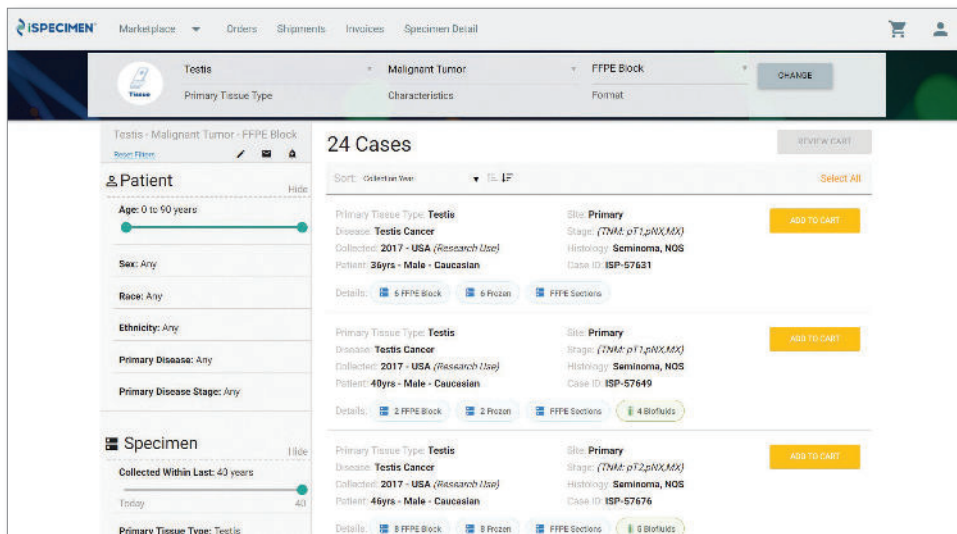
iSPECIMEN Marketplace Orders Shipments Invoices Specimen Detail

Tissue Testis Primary Tissue Type Malignant Tumor Characteristics FFPE Block Format CHANGE

Testis - Malignant Tumor - FFPE Block
Reset Filters

Patient Hide

Age: 0 to 90 years

Sex: Any

Race: Any

Ethnicity: Any

Primary Disease: Any

Primary Disease Stage: Any

Specimen Hide

Collected Within Last: 40 years

Today 40

Primary Tissue Type: Testis

24 Cases

REVIEW CART

Sort: Collection Year

Select All

Primary Tissue Type: Testis
Disease: Testis Cancer
Collected: 2017 - USA (Research Use)
Patient: 36yrs - Male - Caucasian
Site: Primary
Stage: (TNM: pT1,pNX,MX)
Histology: Seminoma, NOS
Case ID: ISP-57631
ADD TO CART
Details: 6 FFPE Block 6 Frozen FFPE Sections

Primary Tissue Type: Testis
Disease: Testis Cancer
Collected: 2017 - USA (Research Use)
Patient: 40yrs - Male - Caucasian
Site: Primary
Stage: (TNM: pT1,pNX,MX)
Histology: Seminoma, NOS
Case ID: ISP-57649
ADD TO CART
Details: 2 FFPE Block 2 Frozen FFPE Sections 4 Biofluids

Primary Tissue Type: Testis
Disease: Testis Cancer
Collected: 2017 - USA (Research Use)
Patient: 46yrs - Male - Caucasian
Site: Primary
Stage: (TNM: pT2,pNX,MX)
Histology: Seminoma, NOS
Case ID: ISP-57676
ADD TO CART
Details: 8 FFPE Block 8 Frozen FFPE Sections 6 Biofluids